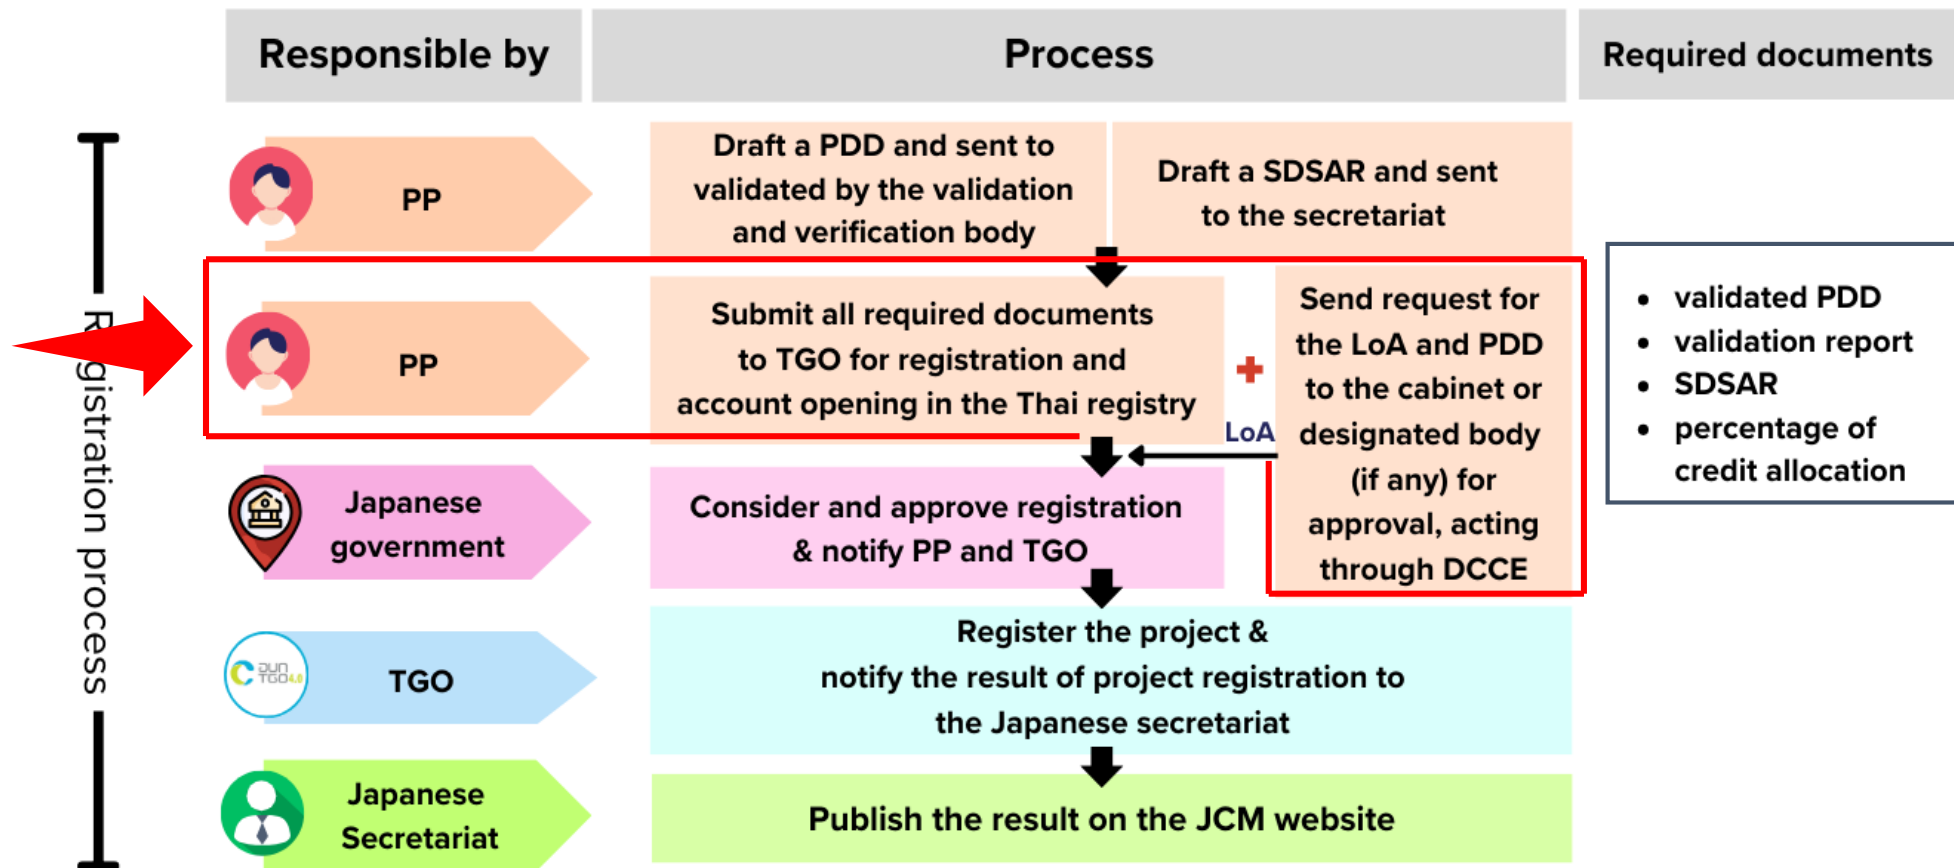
Responsible by

Process

Required documents

Registration process

PP

Draft a PDD and sent to validated by the validation and verification body

Draft a SDSAR and sent to the secretariat

PP

Submit all required documents to TGO for registration and account opening in the Thai registry

+

LoA

Send request for the LoA and PDD to the cabinet or designated body (if any) for approval, acting through DCCE

• validated PDD
• validation report
• SDSAR
• percentage of credit allocation

Japanese government

Consider and approve registration & notify PP and TGO

TGO

Register the project & notify the result of project registration to the Japanese secretariat

Japanese Secretariat

Publish the result on the JCM website